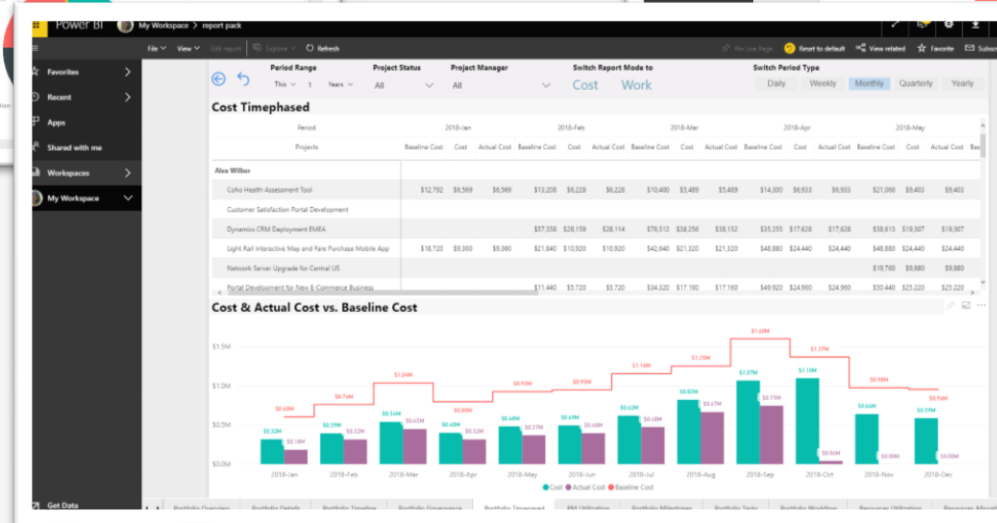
Power BI  My Workspace > report pack

File  View  Edit report  Explore  Refresh  Pin Live Page  Reset to default  View related  Favorite  Subscribe

Favorites
Recent
Apps
Shared with me
Workspaces
My Workspace

Period Range
This  1  Years

Project Status
All

Project Manager
All

Switch Report Mode to
Cost  Work

Switch Period Type
Daily  Weekly  Monthly  Quarterly  Yearly

Cost Timephased

| Period | 2018-Jan | | | 2018-Feb | | | 2018-Mar | | | 2018-Apr | | | 2018-May | | |
|---|---|---|---|---|---|---|---|---|---|---|---|---|---|---|---|
| Projects | Baseline Cost | Cost | Actual Cost | Baseline Cost | Cost | Actual Cost | Baseline Cost | Cost | Actual Cost | Baseline Cost | Cost | Actual Cost | Baseline Cost | Cost | Actual Cost |
| Alex Wilber | | | | | | | | | | | | | | | |
| Coho Health Assessment Tool | $12,792 | $6,569 | $6,569 | $13,208 | $8,228 | $8,228 | $10,400 | $5,489 | $5,489 | $14,300 | $6,933 | $6,933 | $21,060 | $9,403 | $9,403 |
| Customer Satisfaction Portal Development | | | | | | | | | | | | | | | |
| Dynamics CRM Deployment EMEA | | | | $57,358 | $28,159 | $28,114 | $76,512 | $38,256 | $38,152 | $35,255 | $17,628 | $17,628 | $38,615 | $19,307 | $19,307 |
| Light Rail Interactive Map and Fare Purchase Mobile App | $18,720 | $9,360 | $9,360 | $21,840 | $10,920 | $10,920 | $42,640 | $21,320 | $21,320 | $48,880 | $24,440 | $24,440 | $48,880 | $24,440 | $24,440 |
| Network Server Upgrade for Central US | | | | | | | | | | | | | $19,760 | $9,880 | $9,880 |
| Portal Development for New E-Commerce Business | | | | $11,440 | $5,720 | $5,720 | $34,320 | $17,160 | $17,160 | $49,920 | $24,960 | $24,960 | $50,440 | $25,220 | $25,220 |

Cost & Actual Cost vs. Baseline Cost

$1.5M
$1.0M
$0.5M
$0.0M

$0.60M $0.74M $1.04M $0.80M $0.93M $0.93M $1.16M $1.25M $1.65M $1.25M $0.98M $0.96M
$0.32M $0.18M $0.39M $0.32M $0.56M $0.45M $0.40M $0.32M $0.48M $0.37M $0.49M $0.40M $0.62M $0.48M $0.83M $0.67M $1.07M $0.75M $1.10M $0.04M $0.64M $0.00M $0.59M $0.00M

2018-Jan 2018-Feb 2018-Mar 2018-Apr 2018-May 2018-Jun 2018-Jul 2018-Aug 2018-Sep 2018-Oct 2018-Nov 2018-Dec

Cost  Actual Cost  Baseline Cost

Get Data

Portfolio Overview  Portfolio Details  Portfolio Timeline  Portfolio Governance  Portfolio Timephased  RM Utilization  Portfolio Milestones  Portfolio Tasks  Portfolio Workflow  Resource Utilization  Resource Alloca